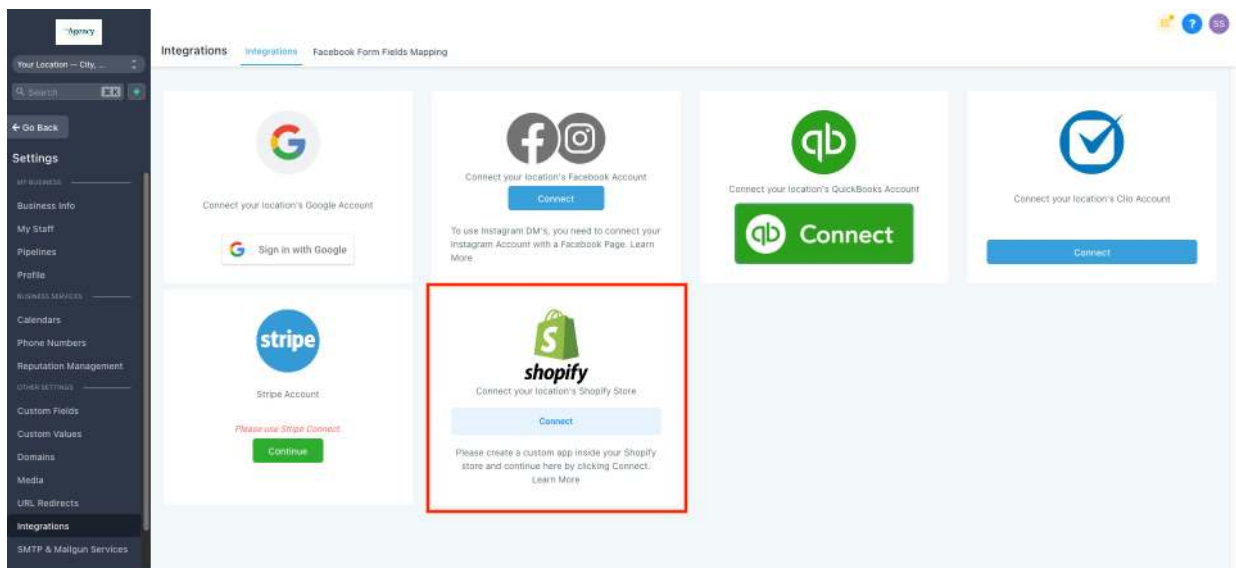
Agency

Your Location — City, ...

Search

← Go Back

Settings

MY BUSINESS

Business Info

My Staff

Pipelines

Profile

BUSINESS SERVICES

Calendars

Phone Numbers

Reputation Management

OTHER SETTINGS

Custom Fields

Custom Values

Domains

Media

URL Redirects

Integrations

SMTP & Mailgun Services

SS

Integrations Integrations Facebook Form Fields Mapping

G

Connect your location's Google Account

G Sign in with Google

Connect your location's Facebook Account

Connect

To use Instagram DM's, you need to connect your Instagram Account with a Facebook Page. Learn More

qb

Connect your location's QuickBooks Account

qb Connect

Connect your location's Clio Account

Connect

stripe

Stripe Account

Please use Stripe Connect

Continue

S

shopify

Connect your location's Shopify Store

Connect

Please create a custom app inside your Shopify store and continue here by clicking Connect. Learn More